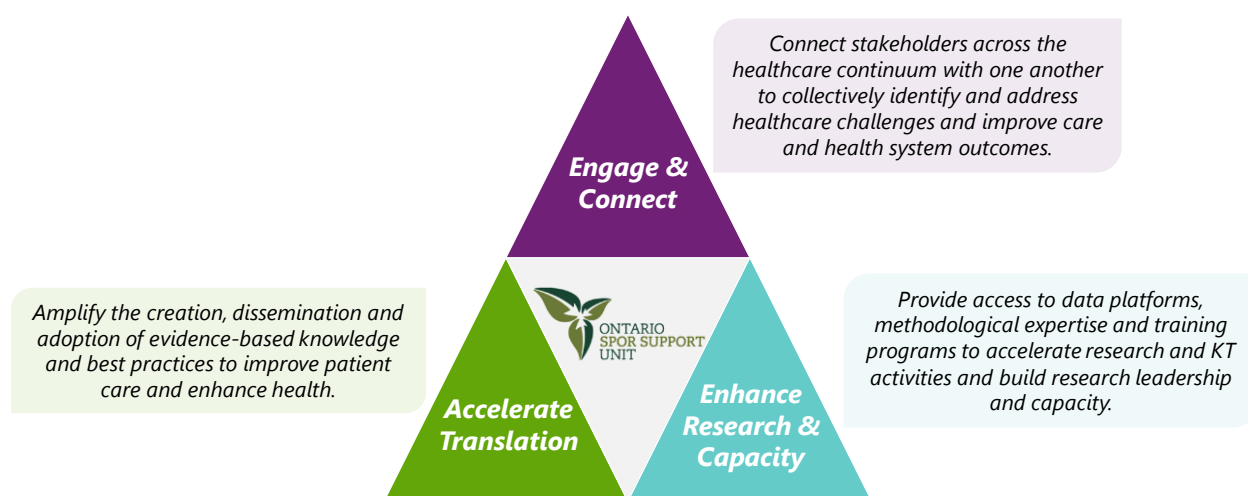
Connect stakeholders across the healthcare continuum with one another to collectively identify and address healthcare challenges and improve care and health system outcomes.

Engage & Connect

Amplify the creation, dissemination and adoption of evidence-based knowledge and best practices to improve patient care and enhance health.

ONTARIO SPOR SUPPORT UNIT

Provide access to data platforms, methodological expertise and training programs to accelerate research and KT activities and build research leadership and capacity.

Accelerate Translation

Enhance Research & Capacity